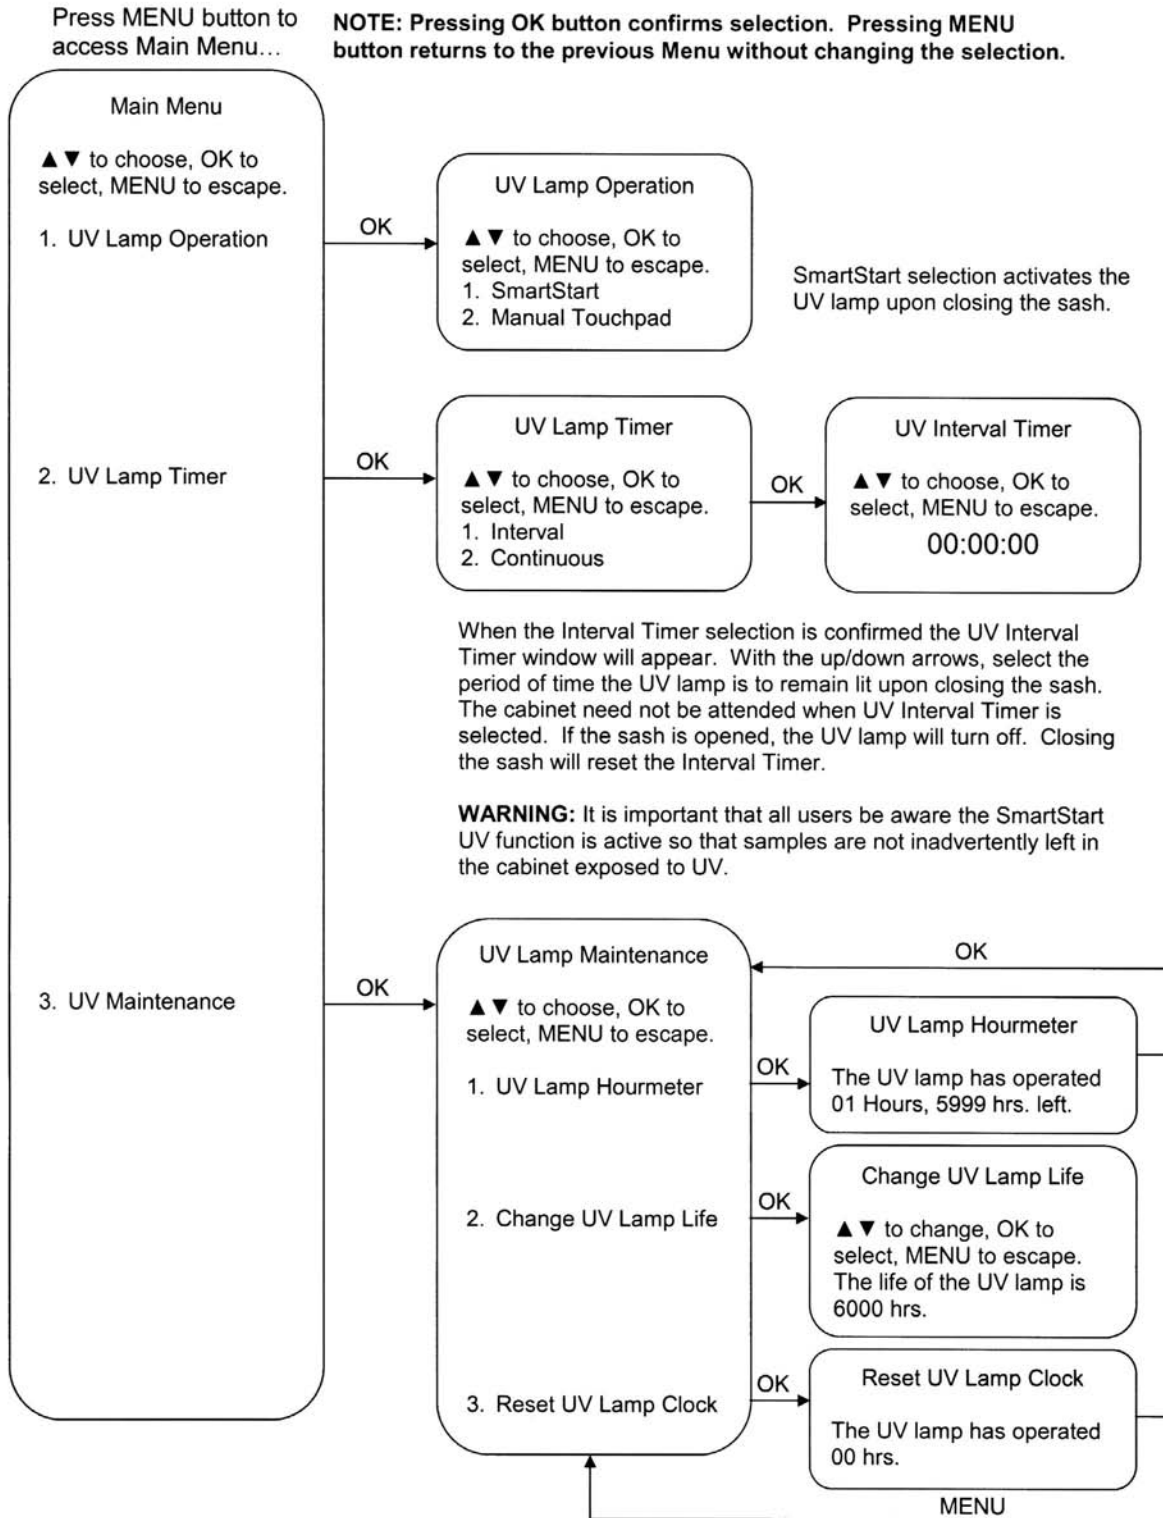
Press MENU button to access Main Menu...

NOTE: Pressing OK button confirms selection. Pressing MENU button returns to the previous Menu without changing the selection.

Main Menu

▲▼ to choose, OK to select, MENU to escape.

1. UV Lamp Operation

OK

UV Lamp Operation

▲▼ to choose, OK to select, MENU to escape.
1. SmartStart
2. Manual Touchpad

SmartStart selection activates the UV lamp upon closing the sash.

2. UV Lamp Timer

OK

UV Lamp Timer

▲▼ to choose, OK to select, MENU to escape.
1. Interval
2. Continuous

OK

UV Interval Timer

▲▼ to choose, OK to select, MENU to escape.
00:00:00

When the Interval Timer selection is confirmed the UV Interval Timer window will appear. With the up/down arrows, select the period of time the UV lamp is to remain lit upon closing the sash. The cabinet need not be attended when UV Interval Timer is selected. If the sash is opened, the UV lamp will turn off. Closing the sash will reset the Interval Timer.

WARNING: It is important that all users be aware the SmartStart UV function is active so that samples are not inadvertently left in the cabinet exposed to UV.

3. UV Maintenance

OK

UV Lamp Maintenance

▲▼ to choose, OK to select, MENU to escape.

1. UV Lamp Hourmeter

2. Change UV Lamp Life

3. Reset UV Lamp Clock

OK

OK

UV Lamp Hourmeter

The UV lamp has operated 01 Hours, 5999 hrs. left.

OK

Change UV Lamp Life

▲▼ to change, OK to select, MENU to escape. The life of the UV lamp is 6000 hrs.

OK

Reset UV Lamp Clock

The UV lamp has operated 00 hrs.

MENU